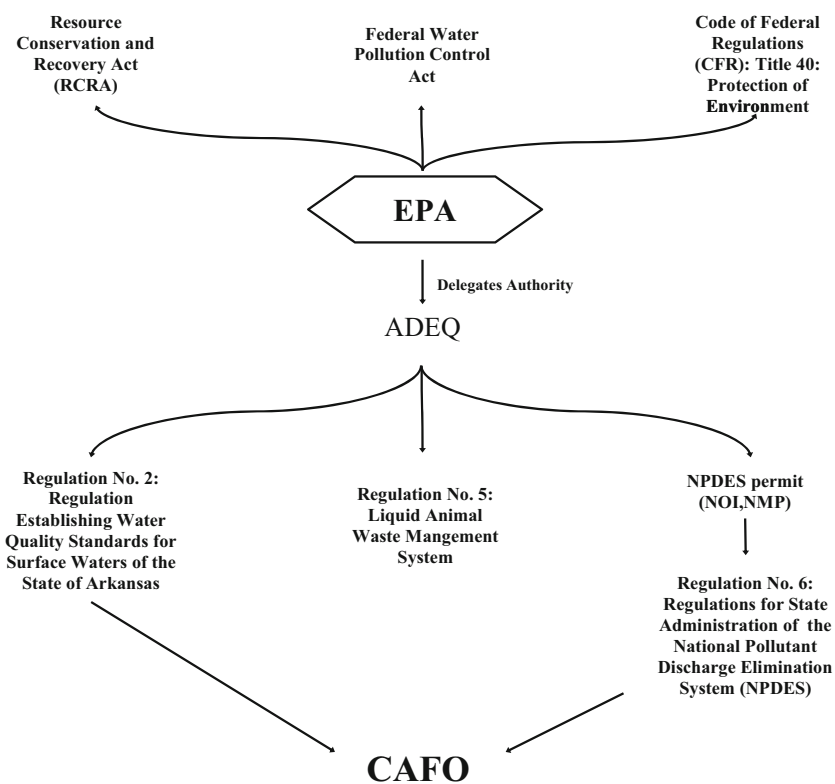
Resource Conservation and Recovery Act (RCRA)

Federal Water Pollution Control Act

Code of Federal Regulations (CFR): Title 40: Protection of Environment

EPA

Delegates Authority

ADEQ

Regulation No. 2: Regulation Establishing Water Quality Standards for Surface Waters of the State of Arkansas

Regulation No. 5: Liquid Animal Waste Mangement System

NPDES permit (NOI,NMP)

Regulation No. 6: Regulations for State Administration of the National Pollutant Discharge Elimination System (NPDES)

CAFO